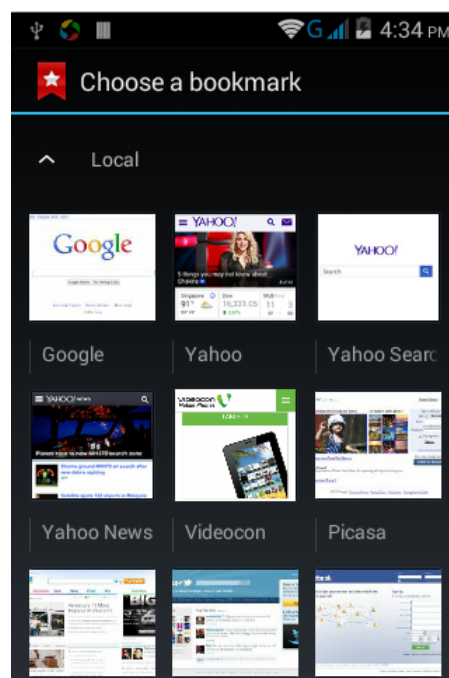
G 4:34 PM

Choose a bookmark

Local

Google

YAHOO!

5 things you may not know about Shakira

Singapore 31°

Dow 16,331.05

YAHOO!

Search

Google

Yahoo

Yahoo Searc

YAHOO! news

Videocon

Google

Yahoo News

Videocon

Picasa